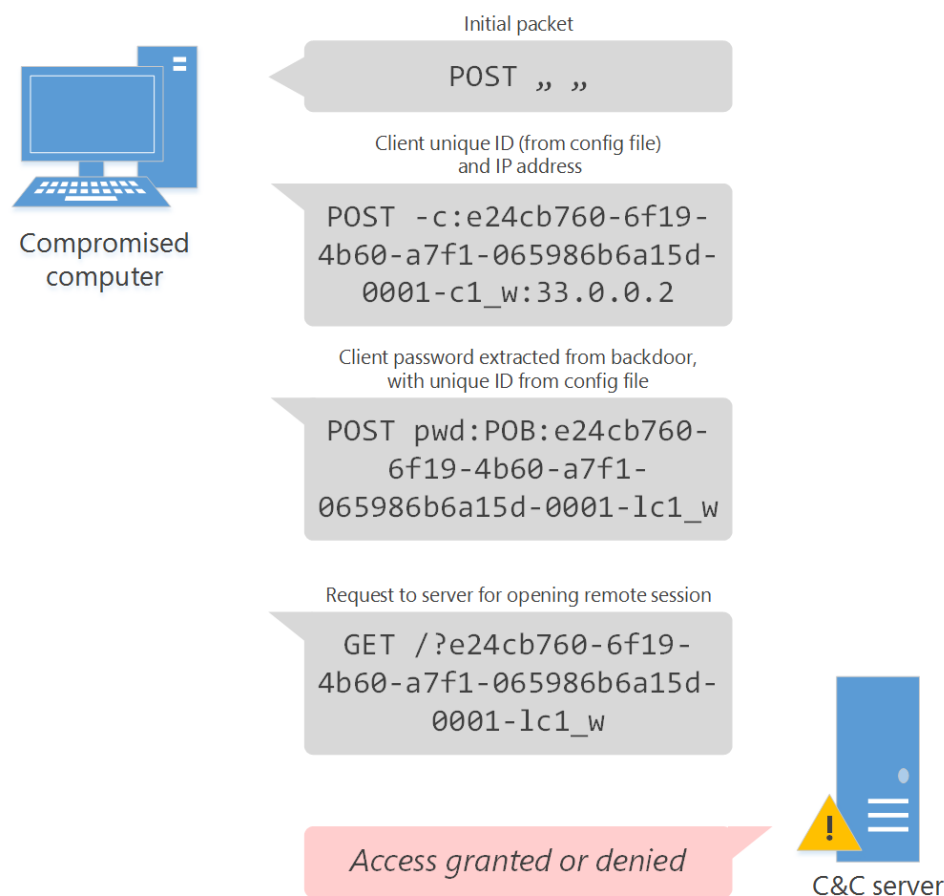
Compromised computer

Initial packet

POST „ „

Client unique ID (from config file) and IP address

POST -c:e24cb760-6f19-4b60-a7f1-065986b6a15d-0001-c1_w:33.0.0.2

Client password extracted from backdoor, with unique ID from config file

POST pwd:POB:e24cb760-6f19-4b60-a7f1-065986b6a15d-0001-lc1_w

Request to server for opening remote session

GET /?e24cb760-6f19-4b60-a7f1-065986b6a15d-0001-lc1_w

Access granted or denied

C&C server